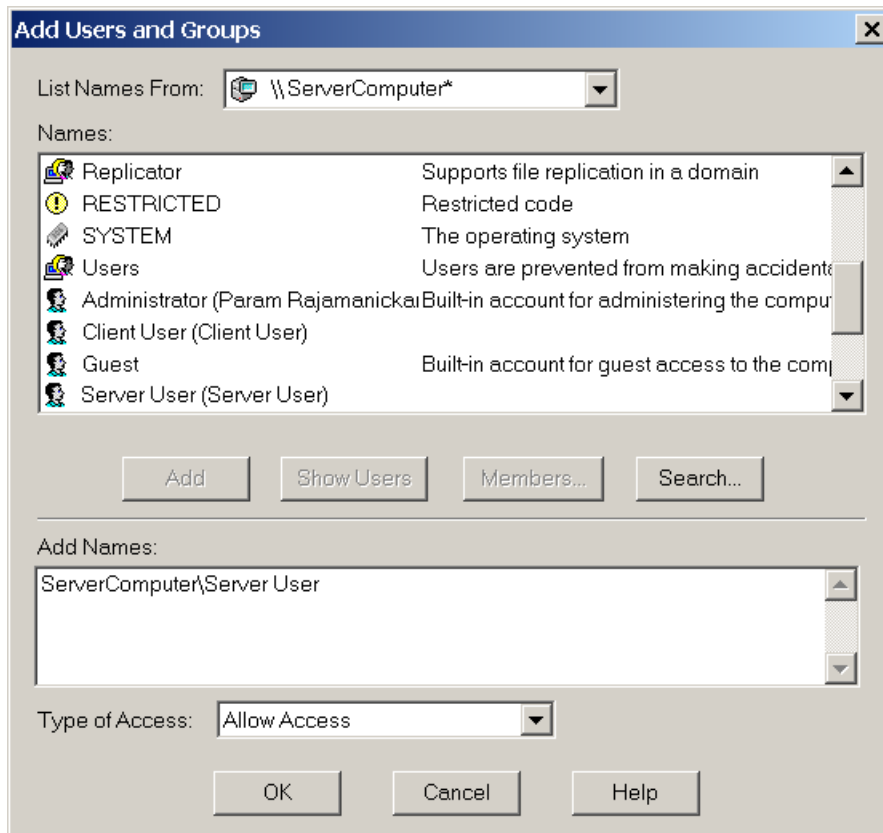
Add Users and Groups

List Names From: \\ServerComputer*

Names:

| | |
|---|---|
| Replicator | Supports file replication in a domain |
| RESTRICTED | Restricted code |
| SYSTEM | The operating system |
| Users | Users are prevented from making accidenta |
| Administrator (Param Rajamanickai | Built-in account for administering the comput |
| Client User (Client User) | |
| Guest | Built-in account for guest access to the comp |
| Server User (Server User) | |

Add Show Users Members... Search...

Add Names:

ServerComputer\Server User

Type of Access: Allow Access

OK Cancel Help